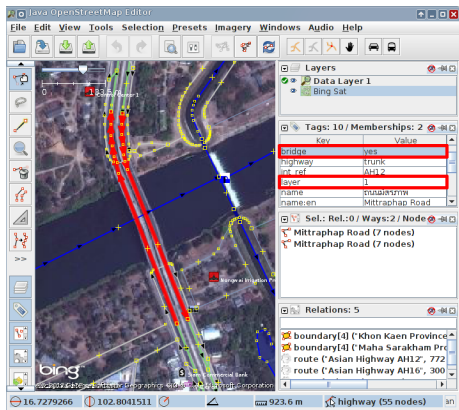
Java OpenStreetMap Editor

File Edit View Tools Selection Presets Imagery Windows Audio Help

0 123.5 m

Layers
Data Layer 1
Bing Sat

Tags: 10 / Memberships: 2

| Key | Value |
|---|---|
| bridge | yes |
| highway | trunk |
| int_ref | AH12 |
| layer | 1 |
| name | ถนนมิตรภาพ |
| name:en | Mittraphap Road |

Sel.: Rel.:0 / Ways:2 / Node

Mittraphap Road (7 nodes)
Mittraphap Road (7 nodes)

Relations: 5

boundary[4] ("Khon Kaen Province
boundary[4] ("Maha Sarakham Pro
route ("Asian Highway AH12", 772
route ("Asian Highway AH16", 300

bing
Siam Commercial Bank
Nongwai Irrigation Pr

16.7279266 102.8041511 923.6 m highway (55 nodes) an